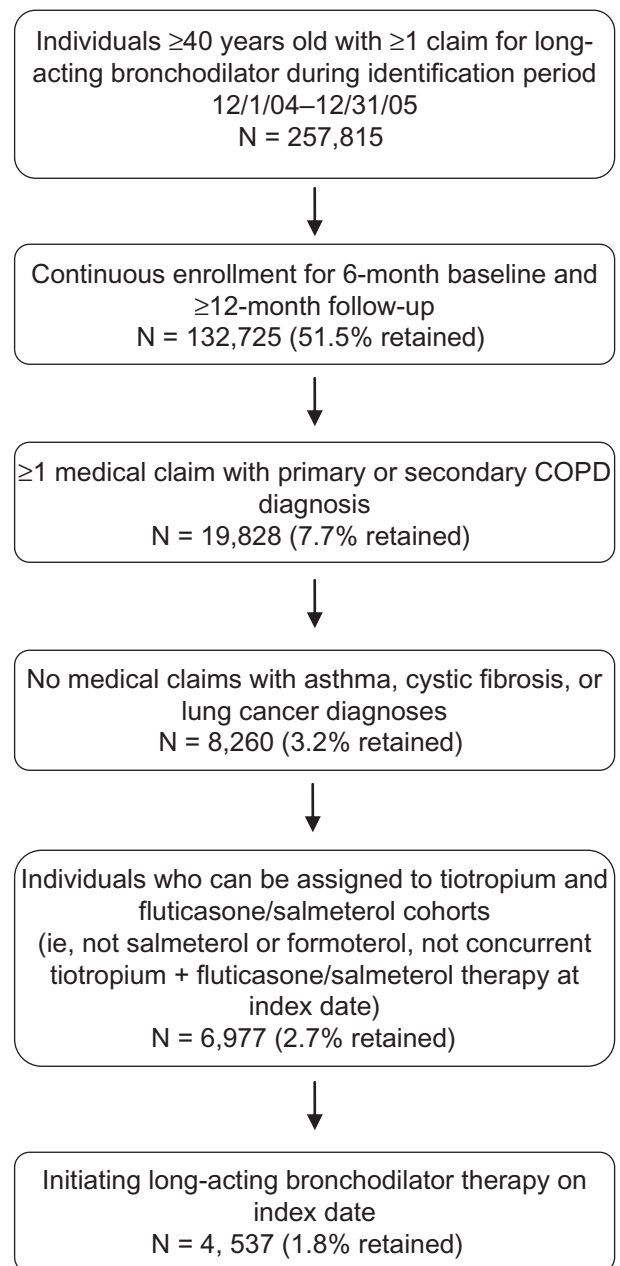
Individuals ≥40 years old with ≥1 claim for long-acting bronchodilator during identification period 12/1/04–12/31/05
N = 257,815

Continuous enrollment for 6-month baseline and ≥12-month follow-up
N = 132,725 (51.5% retained)

≥1 medical claim with primary or secondary COPD diagnosis
N = 19,828 (7.7% retained)

No medical claims with asthma, cystic fibrosis, or lung cancer diagnoses
N = 8,260 (3.2% retained)

Individuals who can be assigned to tiotropium and fluticasone/salmeterol cohorts
(ie, not salmeterol or formoterol, not concurrent tiotropium + fluticasone/salmeterol therapy at index date)
N = 6,977 (2.7% retained)

Initiating long-acting bronchodilator therapy on index date
N = 4, 537 (1.8% retained)